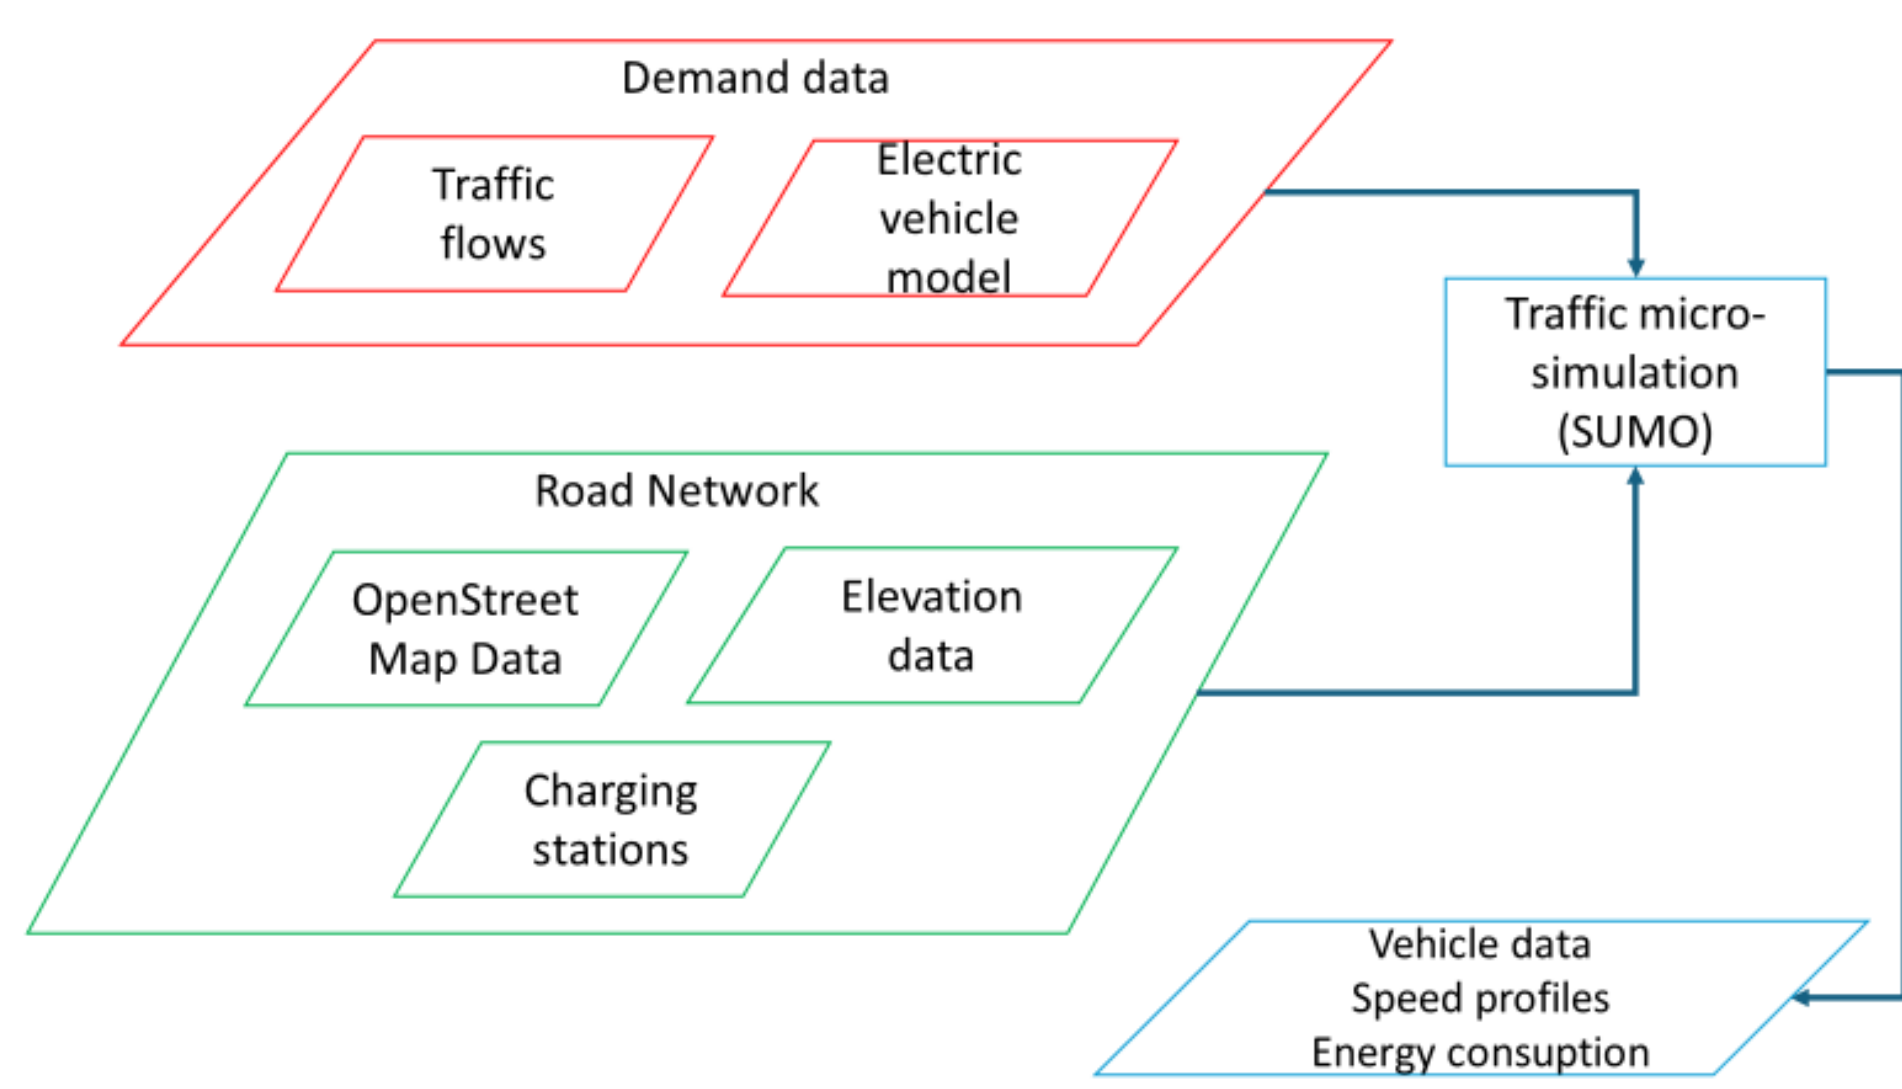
Demand data

Traffic flows

Electric vehicle model

Traffic micro-simulation (SUMO)

Road Network

OpenStreet Map Data

Elevation data

Charging stations

Vehicle data
Speed profiles
Energy consuption